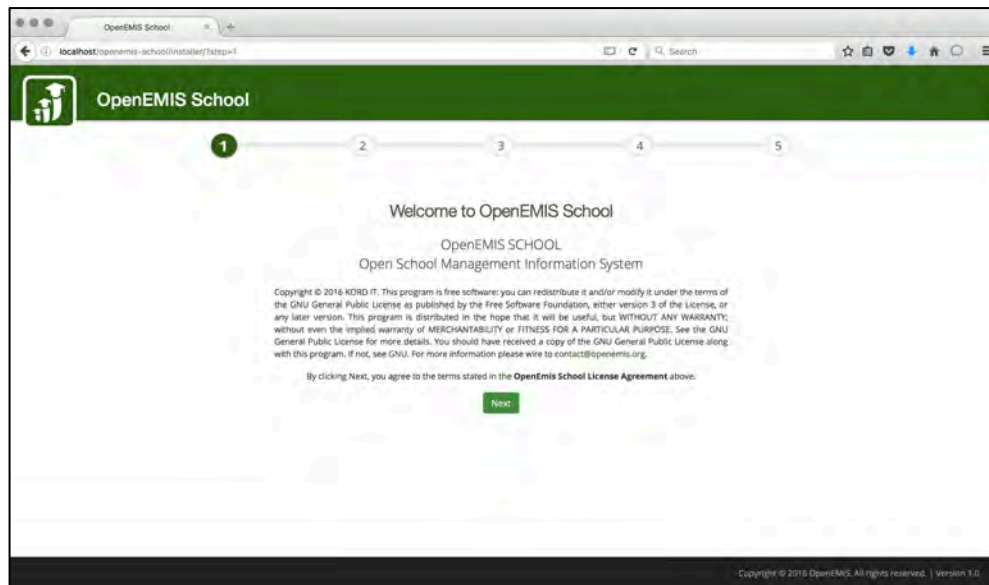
OpenEMIS School

localhost/openemis-school/installer/?step=1

Search

OpenEMIS School

1 2 3 4 5

Welcome to OpenEMIS School

OpenEMIS SCHOOL
Open School Management Information System

Copyright © 2016 KORD IT. This program is free software: you can redistribute it and/or modify it under the terms of the GNU General Public License as published by the Free Software Foundation, either version 3 of the License, or any later version. This program is distributed in the hope that it will be useful, but WITHOUT ANY WARRANTY; without even the implied warranty of MERCHANTABILITY or FITNESS FOR A PARTICULAR PURPOSE. See the GNU General Public License for more details. You should have received a copy of the GNU General Public License along with this program. If not, see GNU. For more information please wire to contact@openemis.org.

By clicking Next, you agree to the terms stated in the OpenEmis School License Agreement above.

Next

Copyright © 2016 OpenEMIS. All rights reserved. | Version 1.0